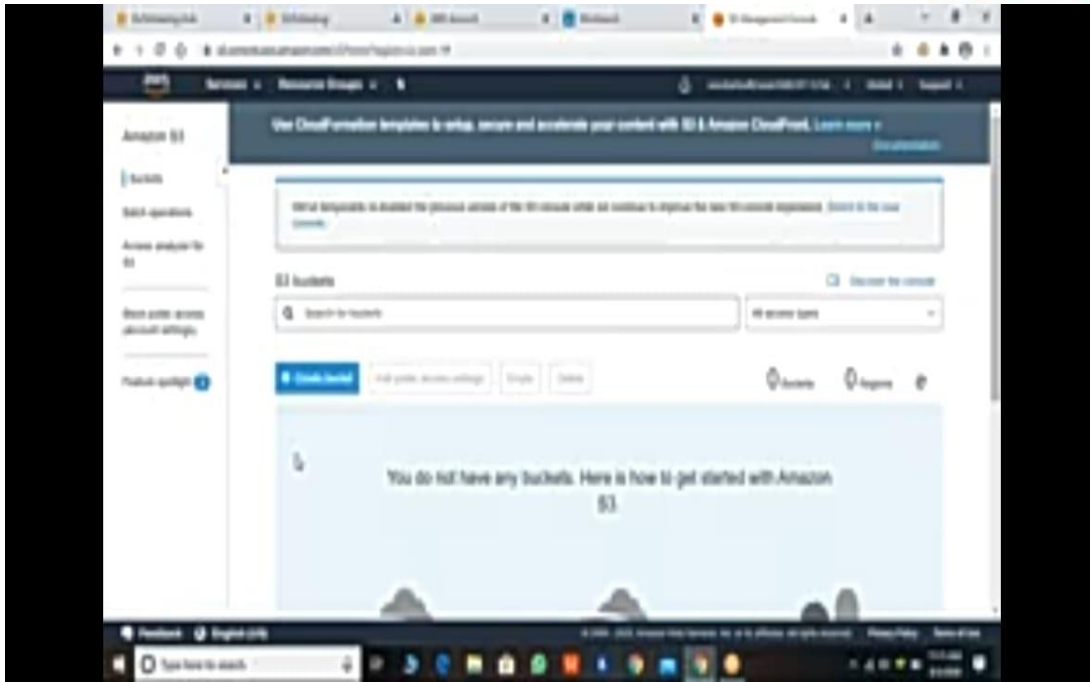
Services | Resource Groups

Amazon S3

Buckets

Batch operations

Access analyzer for S3

Block public access (account settings)

Feature spotlight

Use CloudFormation templates to setup, secure and accelerate your content with S3 & Amazon CloudFront. Learn more

Documentation

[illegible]

S3 buckets

Discover the console

Search for buckets

All access types

Create bucket

Edit public access settings

Empty

Delete

Buckets

Regions

You do not have any buckets. Here is how to get started with Amazon S3.

Feedback

English (US)

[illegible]

Privacy Policy

Terms of Use

Type here to search